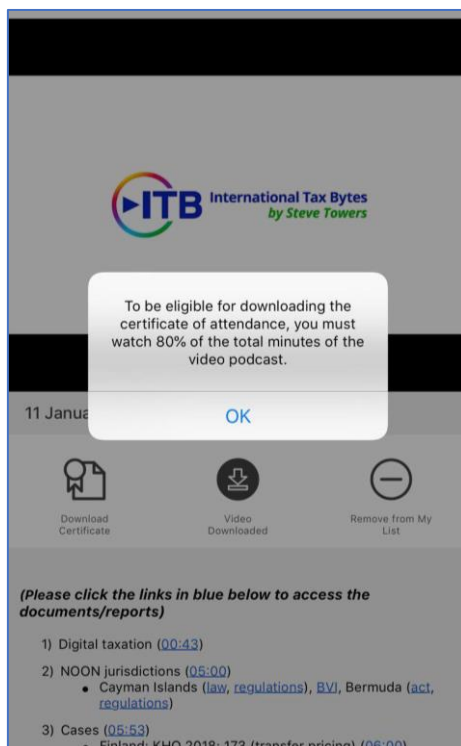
ITB International Tax Bytes by Steve Towers

To be eligible for downloading the certificate of attendance, you must watch 80% of the total minutes of the video podcast.

OK

11 Janua

Download Certificate

Video Downloaded

Remove from My List

(Please click the links in blue below to access the documents/reports)

1) Digital taxation (00:43)

2) NOON jurisdictions (05:00)
- Cayman Islands (law, regulations), BVI, Bermuda (act, regulations)

3) Cases (05:53)
- Finland: KHO 2018: 173 (transfer pricing) (06:00)